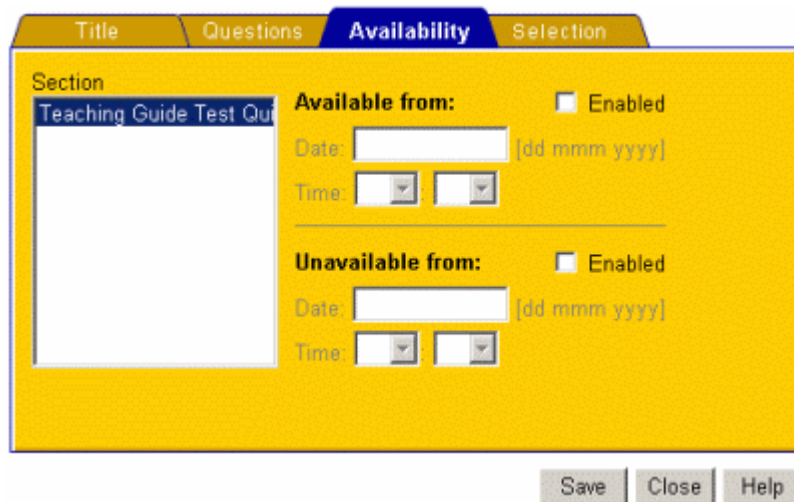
Title Questions Availability Selection

Section

Teaching Guide Test Qu

Available from: Enabled

Date: [dd mmm yyyy]

Time: :

Unavailable from: Enabled

Date: [dd mmm yyyy]

Time: :

Save Close Help